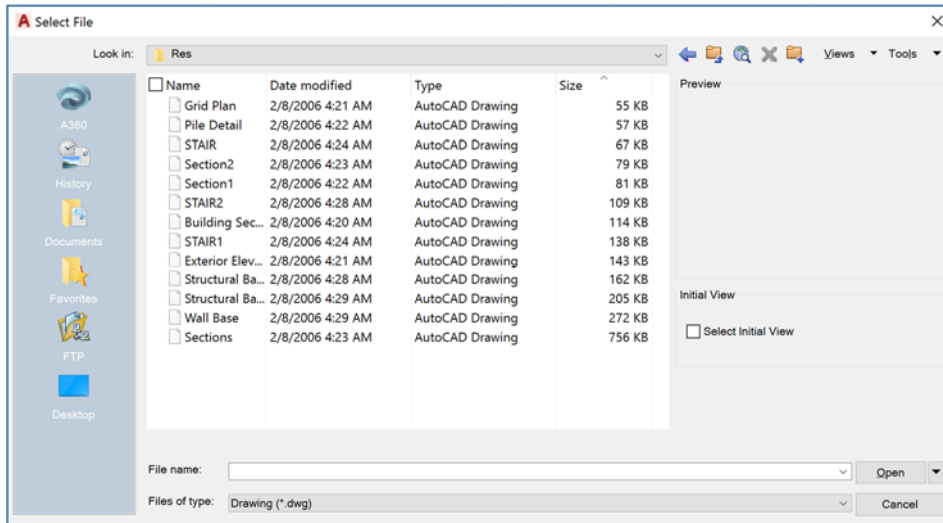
Select File

Look in: Res

Views Tools

A360
History
Documents
Favorites
FTP
Desktop

| Name | Date modified | Type | Size |
|---|---|---|---|
| Grid Plan | 2/8/2006 4:21 AM | AutoCAD Drawing | 55 KB |
| Pile Detail | 2/8/2006 4:22 AM | AutoCAD Drawing | 57 KB |
| STAIR | 2/8/2006 4:24 AM | AutoCAD Drawing | 67 KB |
| Section2 | 2/8/2006 4:23 AM | AutoCAD Drawing | 79 KB |
| Section1 | 2/8/2006 4:22 AM | AutoCAD Drawing | 81 KB |
| STAIR2 | 2/8/2006 4:28 AM | AutoCAD Drawing | 109 KB |
| Building Sec... | 2/8/2006 4:20 AM | AutoCAD Drawing | 114 KB |
| STAIR1 | 2/8/2006 4:24 AM | AutoCAD Drawing | 138 KB |
| Exterior Elev... | 2/8/2006 4:21 AM | AutoCAD Drawing | 143 KB |
| Structural Ba... | 2/8/2006 4:28 AM | AutoCAD Drawing | 162 KB |
| Structural Ba... | 2/8/2006 4:29 AM | AutoCAD Drawing | 205 KB |
| Wall Base | 2/8/2006 4:29 AM | AutoCAD Drawing | 272 KB |
| Sections | 2/8/2006 4:23 AM | AutoCAD Drawing | 756 KB |

Preview

Initial View
Select Initial View

File name:
Open
Files of type: Drawing (*.dwg)
Cancel